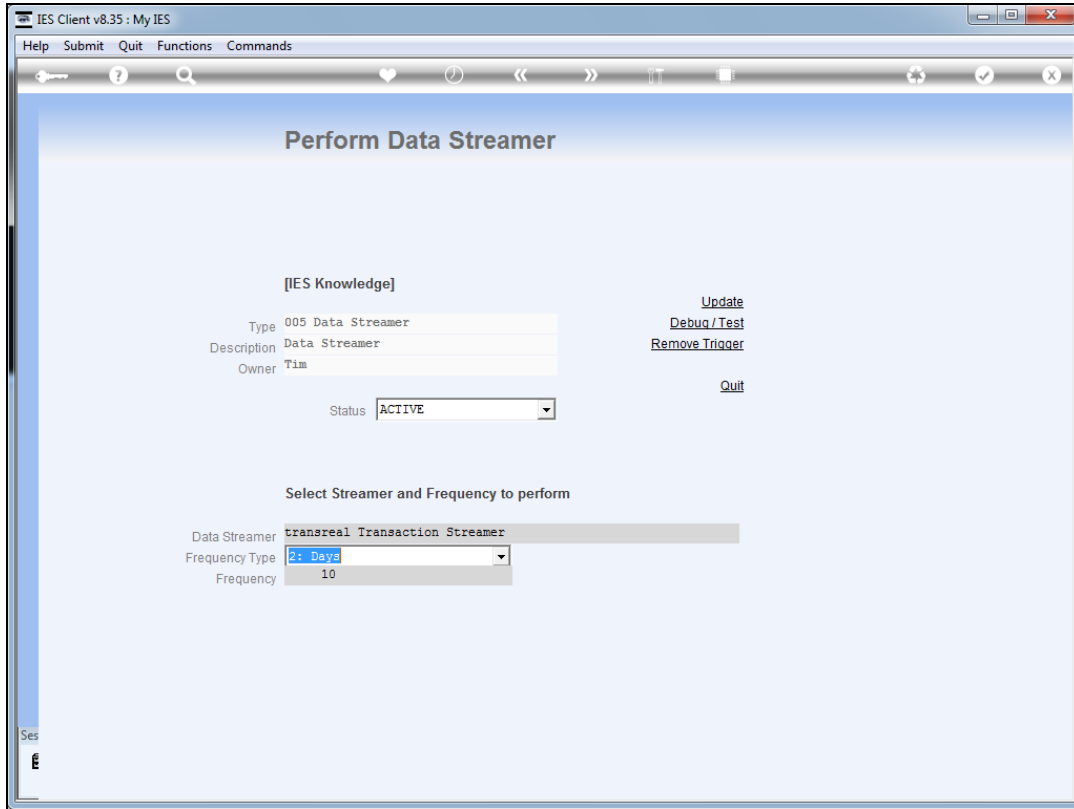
IES Client v8.35 : My IES

Help Submit Quit Functions Commands

Perform Data Streamer

[IES Knowledge]

Update
Debug / Test
Remove Trigger
Quit

Type 005 Data Streamer
Description Data Streamer
Owner Tim

Status ACTIVE

Select Streamer and Frequency to perform

Data Streamer transreal Transaction Streamer
Frequency Type 2: Days
Frequency 10

Ses